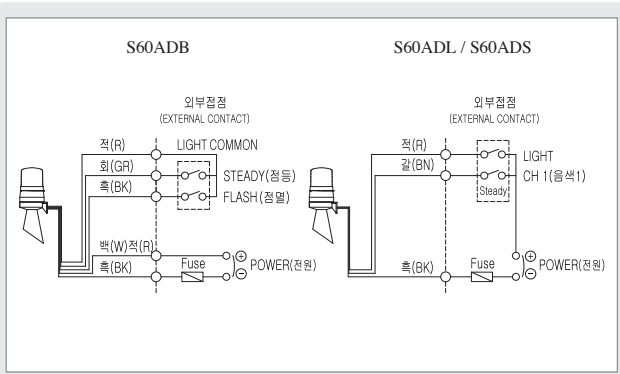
S60ADB

외부접점
(EXTERNAL CONTACT)

적(R)
회(GR)
흑(BK)
LIGHT COMMON
STEADY(점등)
FLASH(점멸)

백(W)적(R)
흑(BK)
Fuse
⊕
⊖
POWER(전원)

S60ADL / S60ADS

외부접점
(EXTERNAL CONTACT)

적(R)
갈(BN)
LIGHT
CH 1(음색1)
Steady

흑(BK)
Fuse
⊕
⊖
POWER(전원)